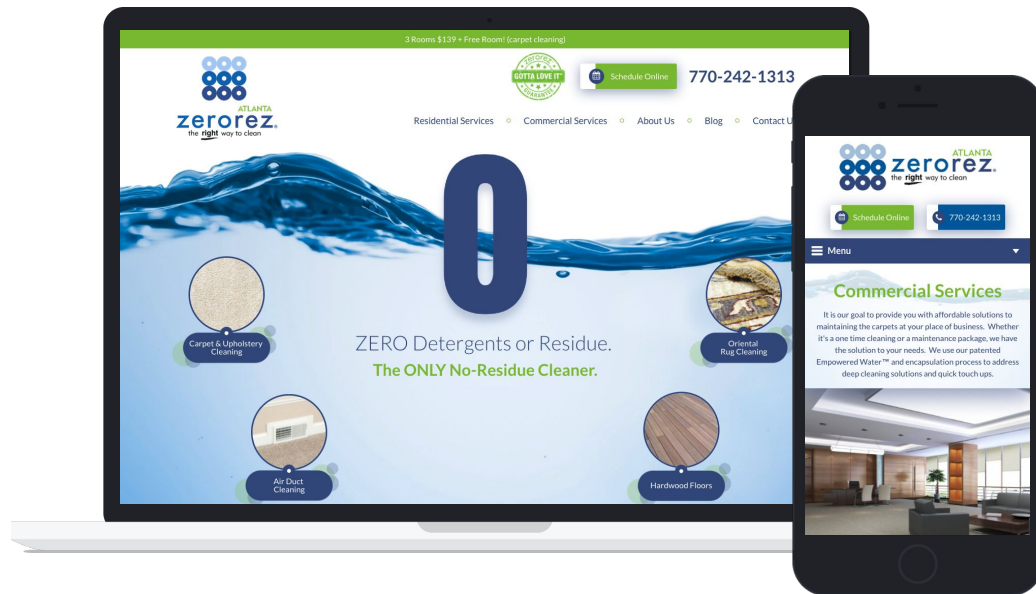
3 Rooms $139 + Free Room! (carpet cleaning)

ATLANTA
zerorez.
the right way to clean

ZEROREZ GOTTA LOVE IT GUARANTEE

Schedule Online

770-242-1313

Residential Services Commercial Services About Us Blog Contact U

0

ZERO Detergents or Residue.
The ONLY No-Residue Cleaner.

Carpet & Upholstery Cleaning

Oriental Rug Cleaning

Air Duct Cleaning

Hardwood Floors

ATLANTA
zerorez.
the right way to clean

Schedule Online

770-242-1313

Menu

Commercial Services

It is our goal to provide you with affordable solutions to maintaining the carpets at your place of business. Whether it's a one time cleaning or a maintenance package, we have the solution to your needs. We use our patented Empowered Water™ and encapsulation process to address deep cleaning solutions and quick touch ups.